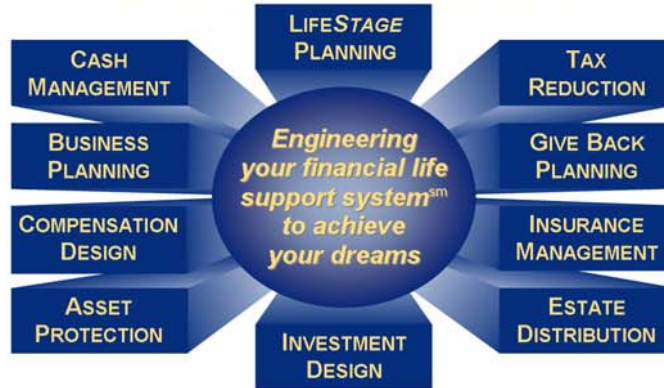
LIFESTAGE PLANNING

CASH MANAGEMENT

TAX REDUCTION

BUSINESS PLANNING

GIVE BACK PLANNING

COMPENSATION DESIGN

INSURANCE MANAGEMENT

ASSET PROTECTION

ESTATE DISTRIBUTION

Engineering your financial life support system$^{sm}$ to achieve your dreams

INVESTMENT DESIGN